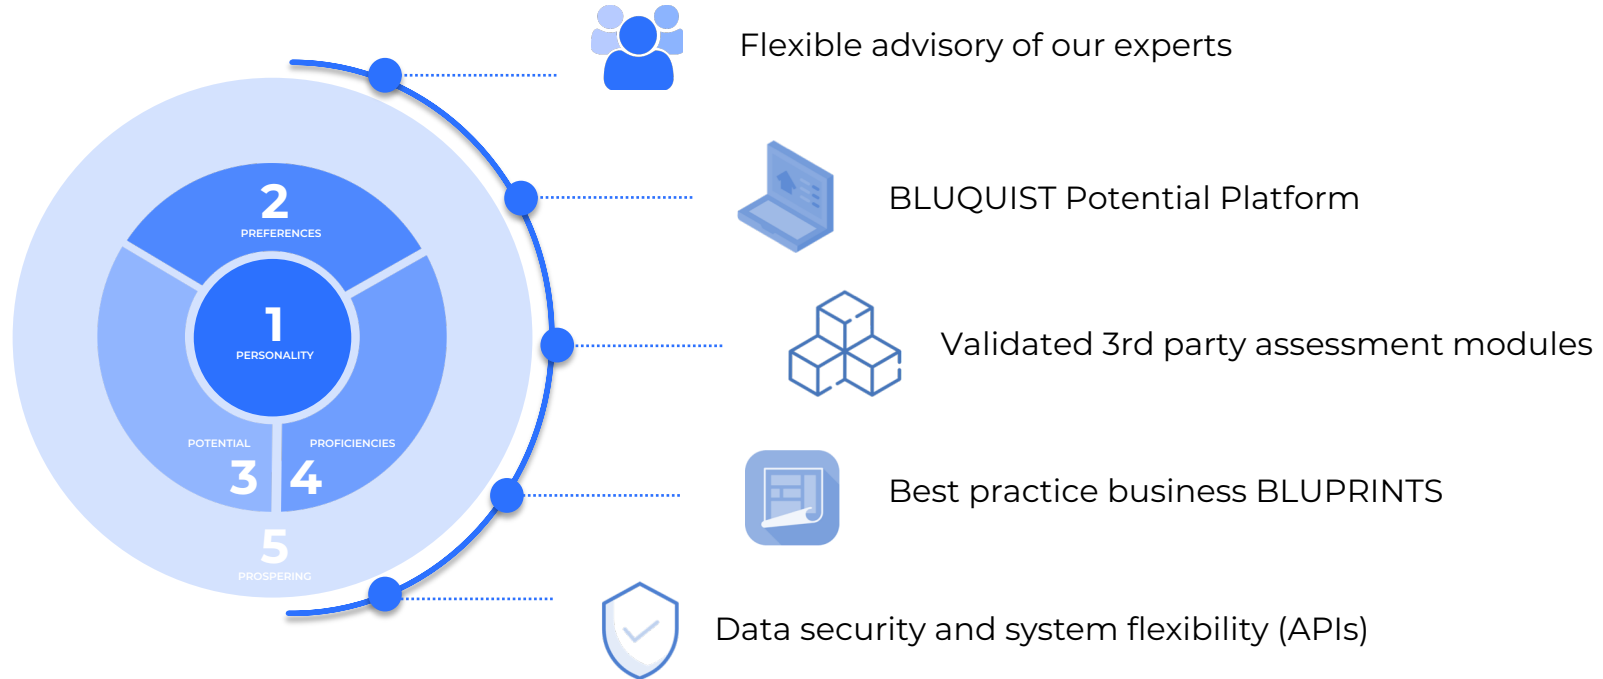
2
PREFERENCES

1
PERSONALITY

POTENTIAL
3

PROFICIENCIES
4

5
PROSPERING

Flexible advisory of our experts

BLUQUIST Potential Platform

Validated 3rd party assessment modules

Best practice business BLUPRINTS

Data security and system flexibility (APIs)